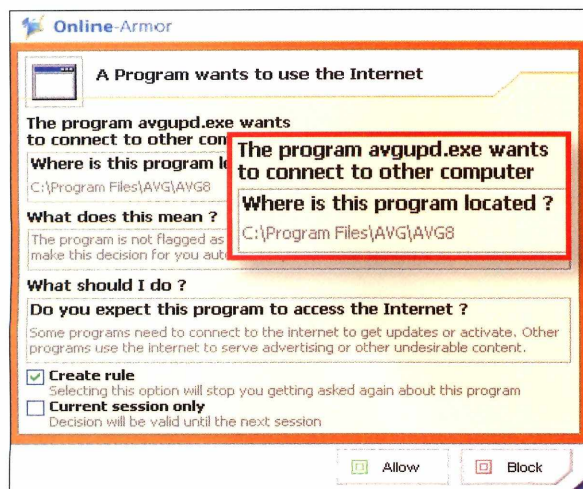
Online-Armor

A Program wants to use the Internet

The program avgupd.exe wants to connect to other con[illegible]

Where is this program lo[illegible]

C:\Program Files\AVG\AVG8

What does this mean ?

The program is not flagged as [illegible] make this decision for you aut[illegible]

The program avgupd.exe wants to connect to other computer

Where is this program located ?

C:\Program Files\AVG\AVG8

What should I do ?

Do you expect this program to access the Internet ?

Some programs need to connect to the internet to get updates or activate. Other programs use the internet to serve advertising or other undesirable content.

Create rule
Selecting this option will stop you getting asked again about this program

Current session only
Decision will be valid until the next session

Allow

Block